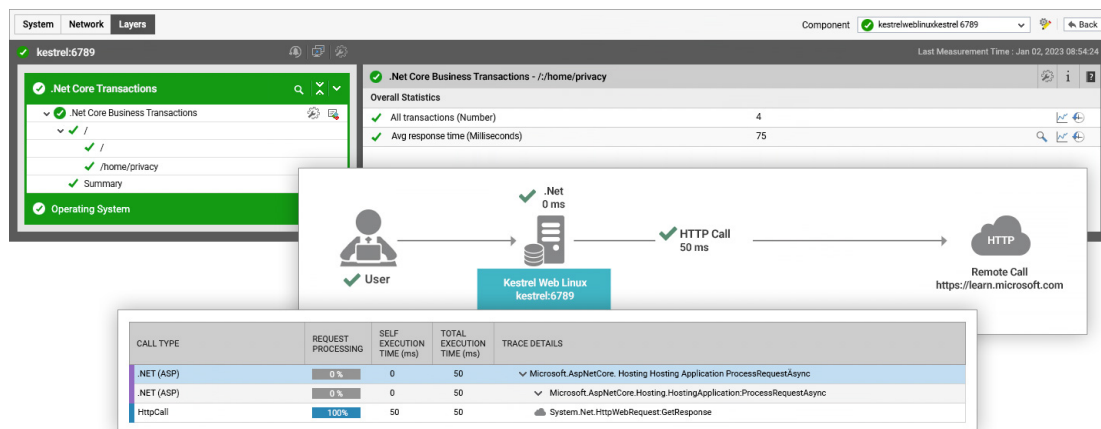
System Network Layers

Component kestrelweblinuxkestrel 6789 Back

kestrel:6789

Last Measurement Time : Jan 02, 2023 08:54:24

.Net Core Transactions

.Net Core Business Transactions

/

/

/home/privacy

Summary

Operating System

.Net Core Business Transactions - /:/home/privacy

Overall Statistics

| | |
|---|---|
| All transactions (Number) | 4 |
| Avg response time (Milliseconds) | 75 |

.Net
0 ms

User

Kestrel Web Linux
kestrel:6789

HTTP Call
50 ms

HTTP

Remote Call
https://learn.microsoft.com

| CALL TYPE | REQUEST PROCESSING | SELF EXECUTION TIME (ms) | TOTAL EXECUTION TIME (ms) | TRACE DETAILS |
|---|---|---|---|---|
| .NET (ASP) | 0 % | 0 | 50 | Microsoft.AspNetCore. Hosting Hosting Application ProcessRequestAsync |
| .NET (ASP) | 0 % | 0 | 50 | Microsoft.AspNetCore.Hosting.HostingApplication:ProcessRequestAsync |
| HttpCall | 100% | 50 | 50 | System.Net.HttpWebRequest:GetResponse |